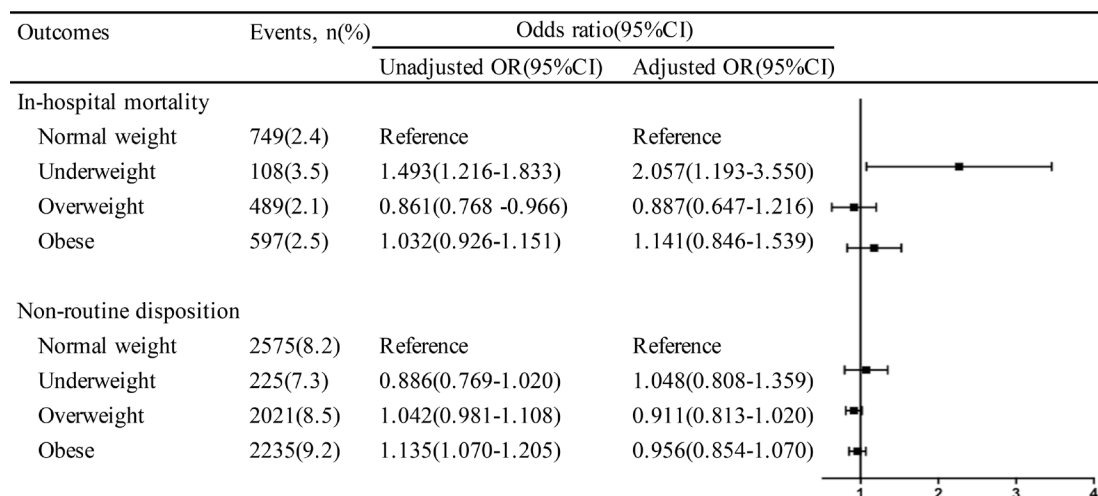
| Outcomes | Events, n(%) | Odds ratio(95%CI) | |
|---|---|---|---|
| | | Unadjusted OR(95%CI) | Adjusted OR(95%CI) |
| In-hospital mortality | | | |
| Normal weight | 749(2.4) | Reference | Reference |
| Underweight | 108(3.5) | 1.493(1.216-1.833) | 2.057(1.193-3.550) |
| Overweight | 489(2.1) | 0.861(0.768 -0.966) | 0.887(0.647-1.216) |
| Obese | 597(2.5) | 1.032(0.926-1.151) | 1.141(0.846-1.539) |
| Non-routine disposition | | | |
| Normal weight | 2575(8.2) | Reference | Reference |
| Underweight | 225(7.3) | 0.886(0.769-1.020) | 1.048(0.808-1.359) |
| Overweight | 2021(8.5) | 1.042(0.981-1.108) | 0.911(0.813-1.020) |
| Obese | 2235(9.2) | 1.135(1.070-1.205) | 0.956(0.854-1.070) |

1 2 3 4